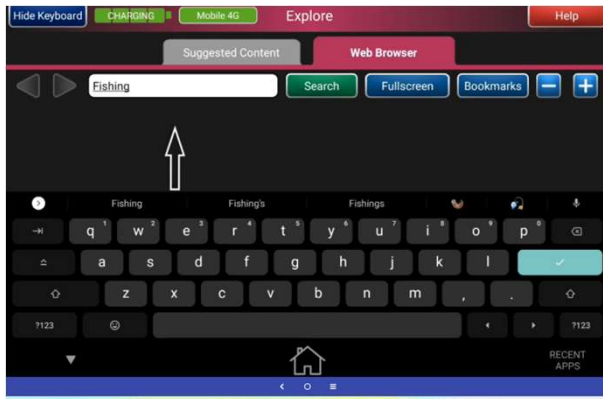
Hide Keyboard CHARGING Mobile 4G Explore Help

Suggested Content Web Browser

Fishing Search Fullscreen Bookmarks − +

Fishing Fishing's Fishings

q 1 w 2 e 3 r 4 t 5 y 6 u 7 i 8 o 9 p 0

a s d f g h j k l

z x c v b n m , .

?123 ?123

RECENT APPS